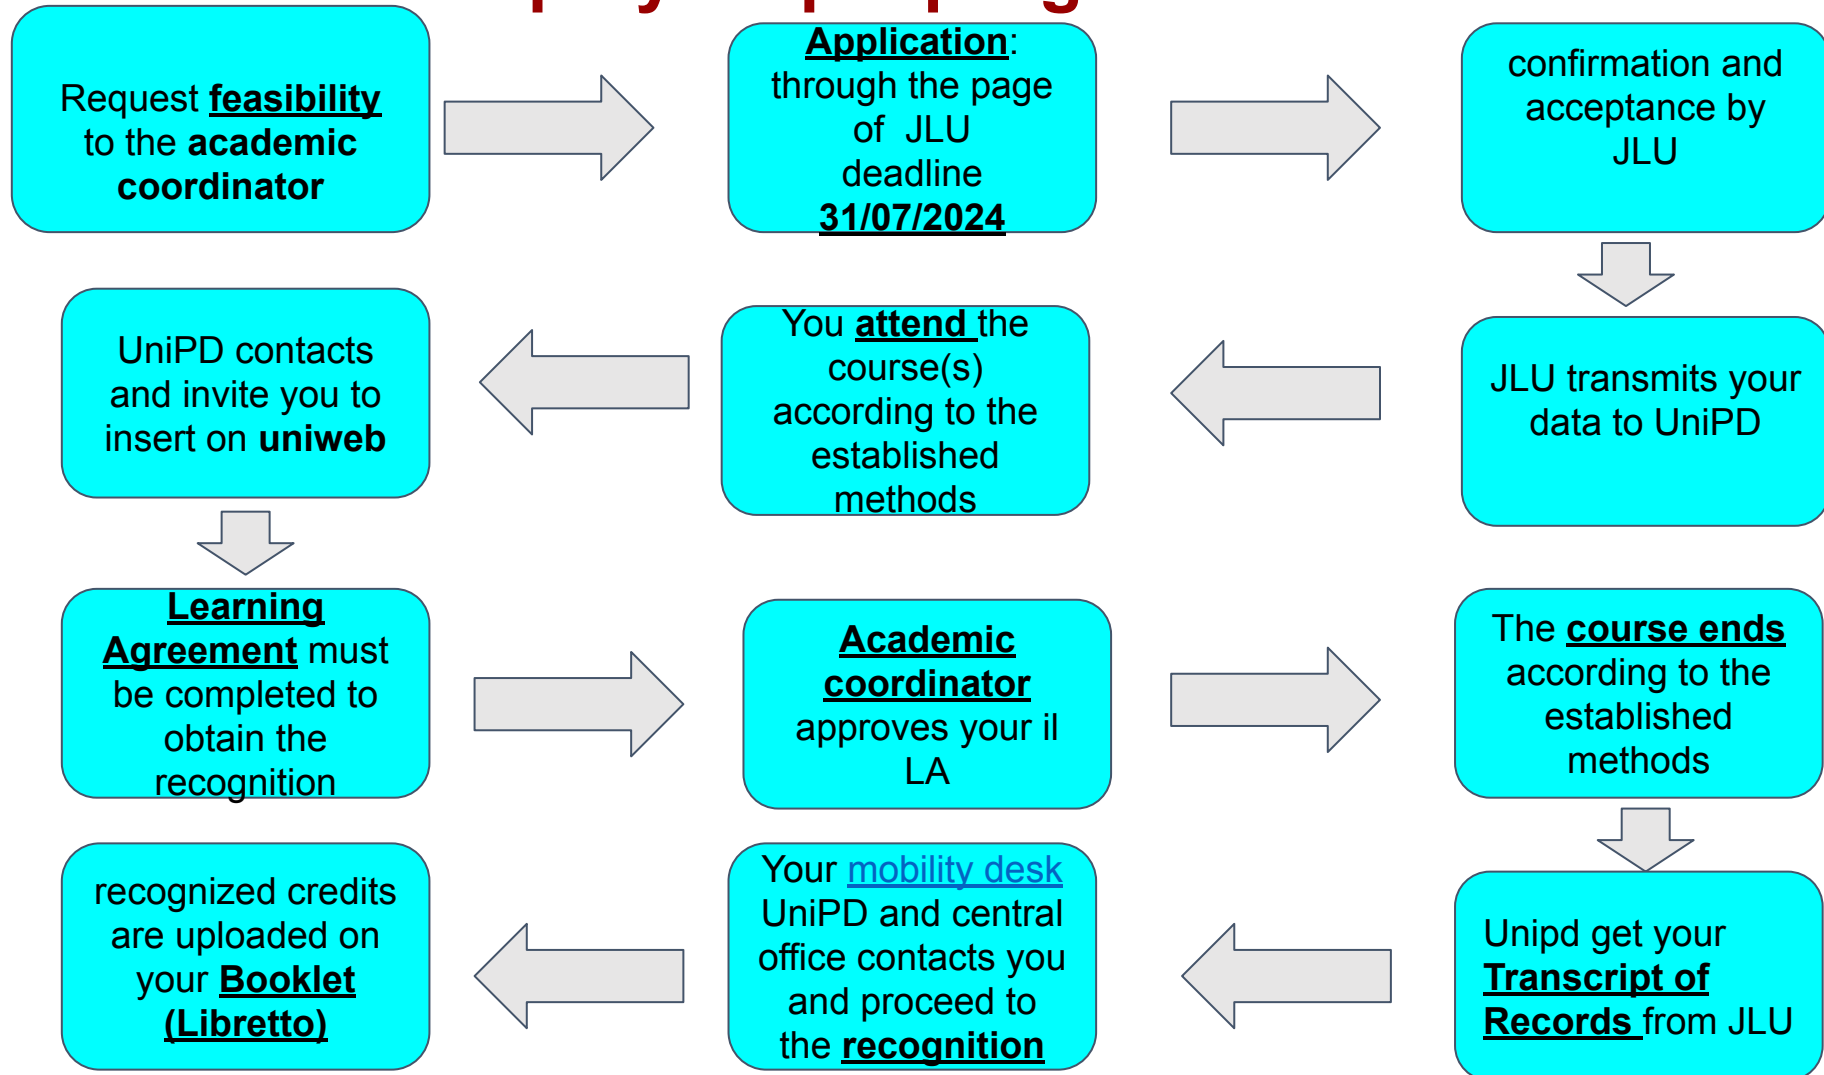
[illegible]

Request feasibility to the academic coordinator

Application: through the page of JLU deadline 31/07/2024

confirmation and acceptance by JLU

JLU transmits your data to UniPD

You attend the course(s) according to the established methods

UniPD contacts and invite you to insert on uniweb

Learning Agreement must be completed to obtain the recognition

Academic coordinator approves your il LA

The course ends according to the established methods

Unipd get your Transcript of Records from JLU

Your mobility desk UniPD and central office contacts you and proceed to the recognition

recognized credits are uploaded on your Booklet (Libretto)